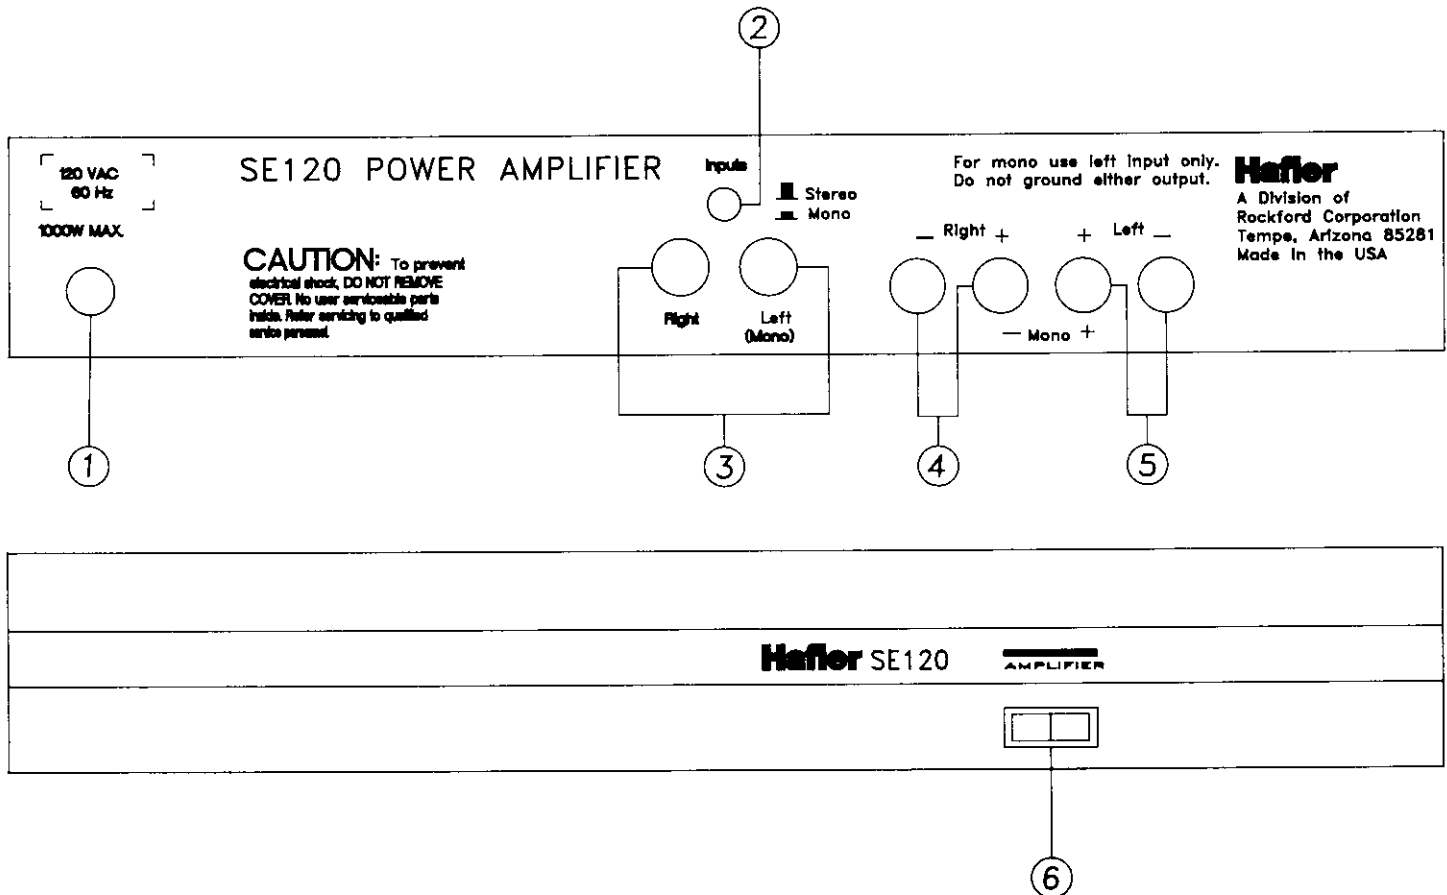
2

120 VAC
60 Hz
1000W MAX.

SE120 POWER AMPLIFIER

Inputs

Stereo
Mono

For mono use left input only.
Do not ground either output.

Hafler
A Division of
Rockford Corporation
Tempe, Arizona 85281
Made in the USA

CAUTION: To prevent electrical shock, DO NOT REMOVE COVER. No user serviceable parts inside. Refer servicing to qualified service personnel.

Right
Left
(Mono)

— Right +
+ Left —

— Mono +

1
3
4
5

Hafler SE120
AMPLIFIER

6